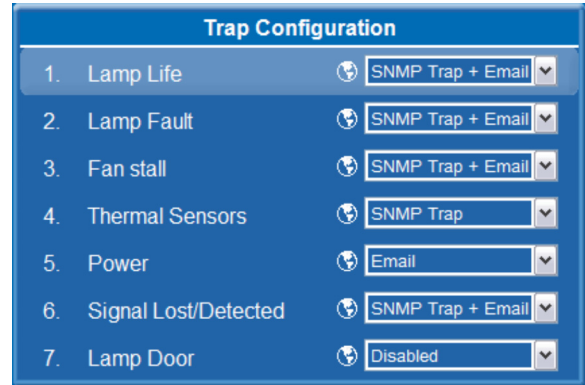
Trap Configuration

| | | |
|---|---|---|
| 1. | Lamp Life | SNMP Trap + Email |
| 2. | Lamp Fault | SNMP Trap + Email |
| 3. | Fan stall | SNMP Trap + Email |
| 4. | Thermal Sensors | SNMP Trap |
| 5. | Power | Email |
| 6. | Signal Lost/Detected | SNMP Trap + Email |
| 7. | Lamp Door | Disabled |